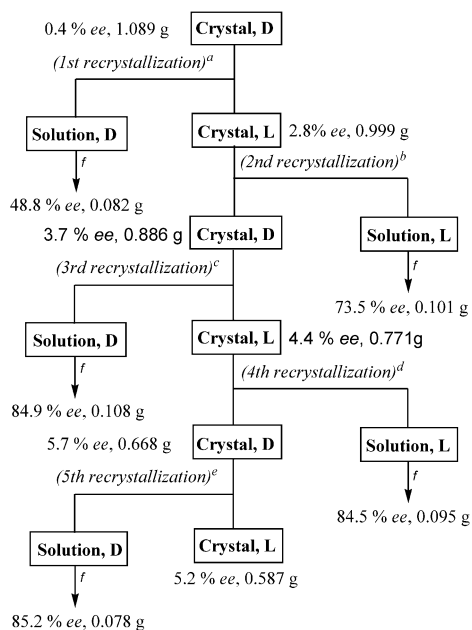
0.4 % *ee*, 1.089 g

**Crystal, D**

*(1st recrystallization)*$^a$

**Solution, D**

*f*

48.8 % *ee*, 0.082 g

**Crystal, L** 2.8% *ee*, 0.999 g

*(2nd recrystallization)*$^b$

3.7 % *ee*, 0.886 g **Crystal, D**

**Solution, L**

*f*

73.5 % *ee*, 0.101 g

*(3rd recrystallization)*$^c$

**Solution, D**

*f*

84.9 % *ee*, 0.108 g

**Crystal, L** 4.4 % *ee*, 0.771g

*(4th recrystallization)*$^d$

5.7 % *ee*, 0.668 g **Crystal, D**

**Solution, L**

*f*

84.5 % *ee*, 0.095 g

*(5th recrystallization)*$^e$

**Solution, D**

*f*

85.2 % *ee*, 0.078 g

**Crystal, L**

5.2 % *ee*, 0.587 g